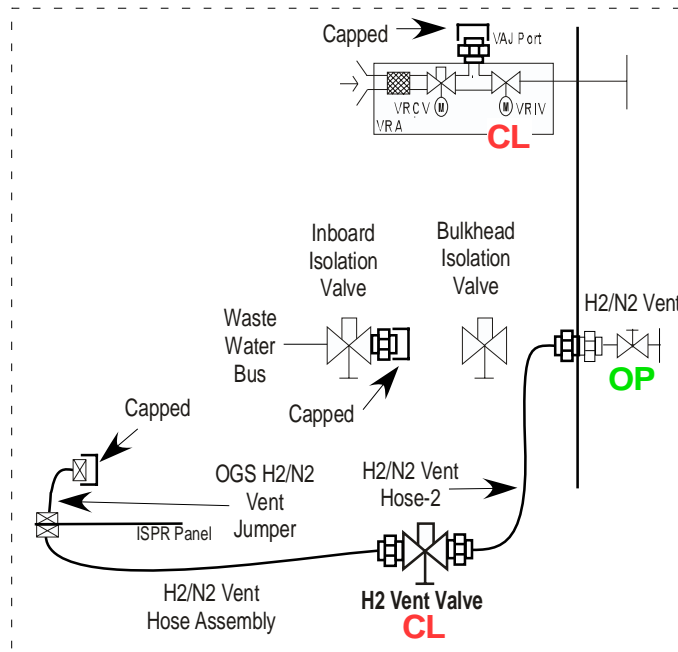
Capped
VAJ Port
VRCV
VRIV
VRA
CL

Inboard Isolation Valve

Bulkhead Isolation Valve

H2/N2 Vent

Waste Water Bus

OP

Capped

Capped

OGS H2/N2 Vent Jumper

H2/N2 Vent Hose-2

ISPR Panel

H2/N2 Vent Hose Assembly

H2 Vent Valve
CL